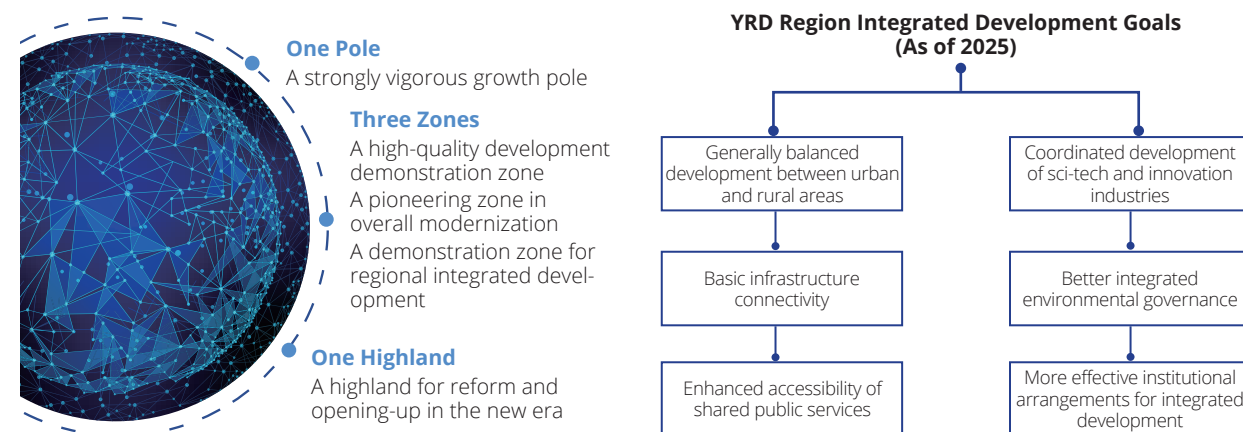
One Pole
A strongly vigorous growth pole

Three Zones
A high-quality development demonstration zone
A pioneering zone in overall modernization
A demonstration zone for regional integrated development

One Highland
A highland for reform and opening-up in the new era

YRD Region Integrated Development Goals (As of 2025)

Generally balanced development between urban and rural areas

Basic infrastructure connectivity

Enhanced accessibility of shared public services

Coordinated development of sci-tech and innovation industries

Better integrated environmental governance

More effective institutional arrangements for integrated development